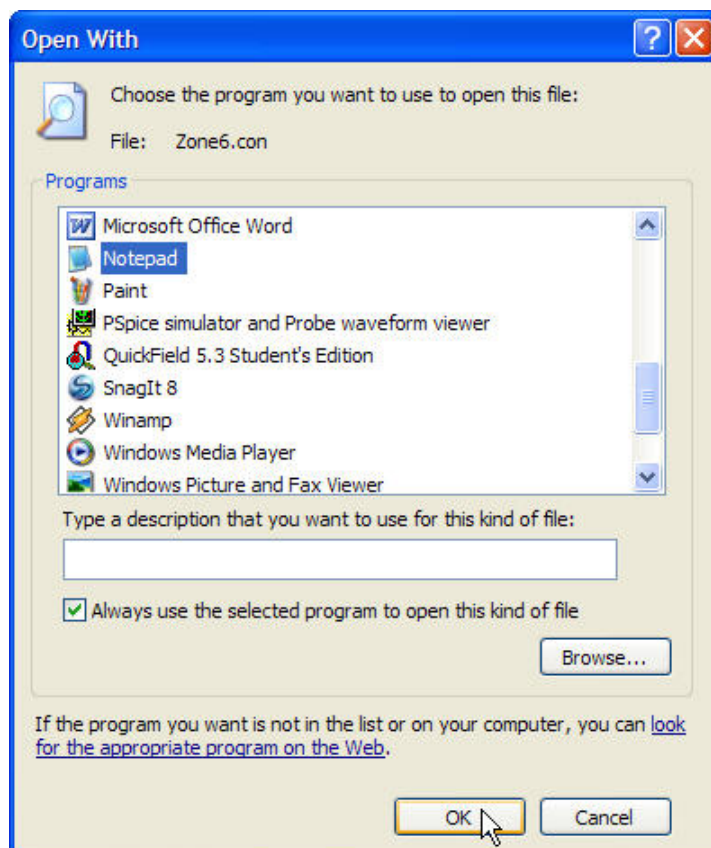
Open With

Choose the program you want to use to open this file:

File: Zone6.con

Programs

Microsoft Office Word
Notepad
Paint
PSpice simulator and Probe waveform viewer
QuickField 5.3 Student's Edition
SnagIt 8
Winamp
Windows Media Player
Windows Picture and Fax Viewer

Type a description that you want to use for this kind of file:

Always use the selected program to open this kind of file

Browse...

If the program you want is not in the list or on your computer, you can look for the appropriate program on the Web.

OK Cancel